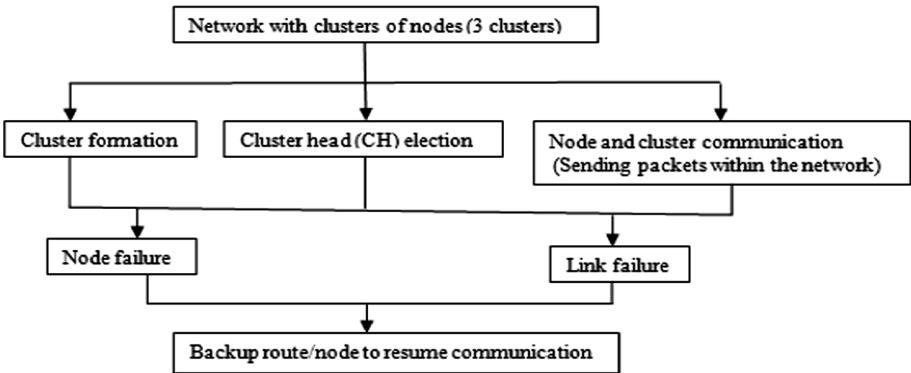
Network with clusters of nodes (3 clusters)

Cluster formation

Cluster head (CH) election

Node and cluster communication (Sending packets within the network)

Node failure

Link failure

Backup route/node to resume communication